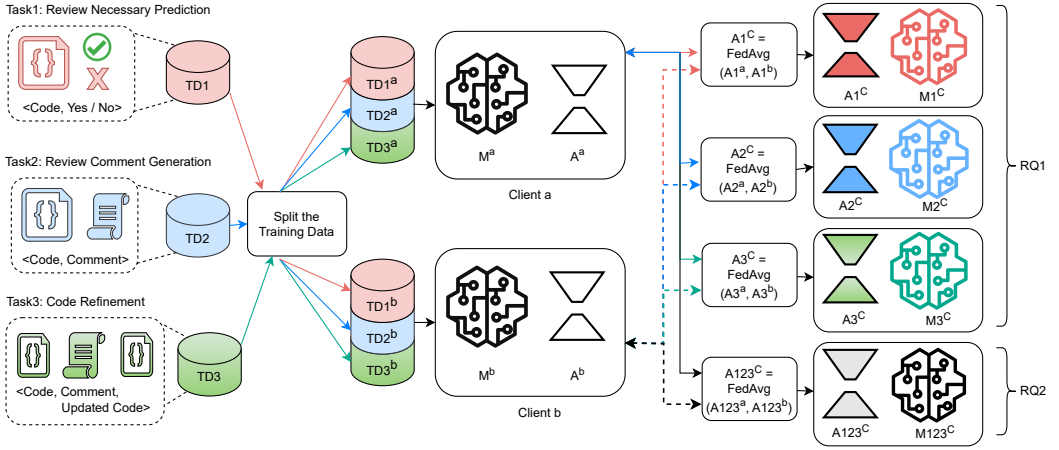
Task1: Review Necessary Prediction

<Code, Yes / No>

TD1

Task2: Review Comment Generation

<Code, Comment>

TD2

Task3: Code Refinement

<Code, Comment, Updated Code>

TD3

Split the Training Data

TD1$^a$
TD2$^a$
TD3$^a$

TD1$^b$
TD2$^b$
TD3$^b$

M$^a$ A$^a$

Client a

M$^b$ A$^b$

Client b

A1$^C$ = FedAvg (A1$^a$, A1$^b$)

A1$^C$ M1$^C$

A2$^C$ = FedAvg (A2$^a$, A2$^b$)

A2$^C$ M2$^C$

A3$^C$ = FedAvg (A3$^a$, A3$^b$)

A3$^C$ M3$^C$

A123$^C$ = FedAvg (A123$^a$, A123$^b$)

A123$^C$ M123$^C$

RQ1

RQ2